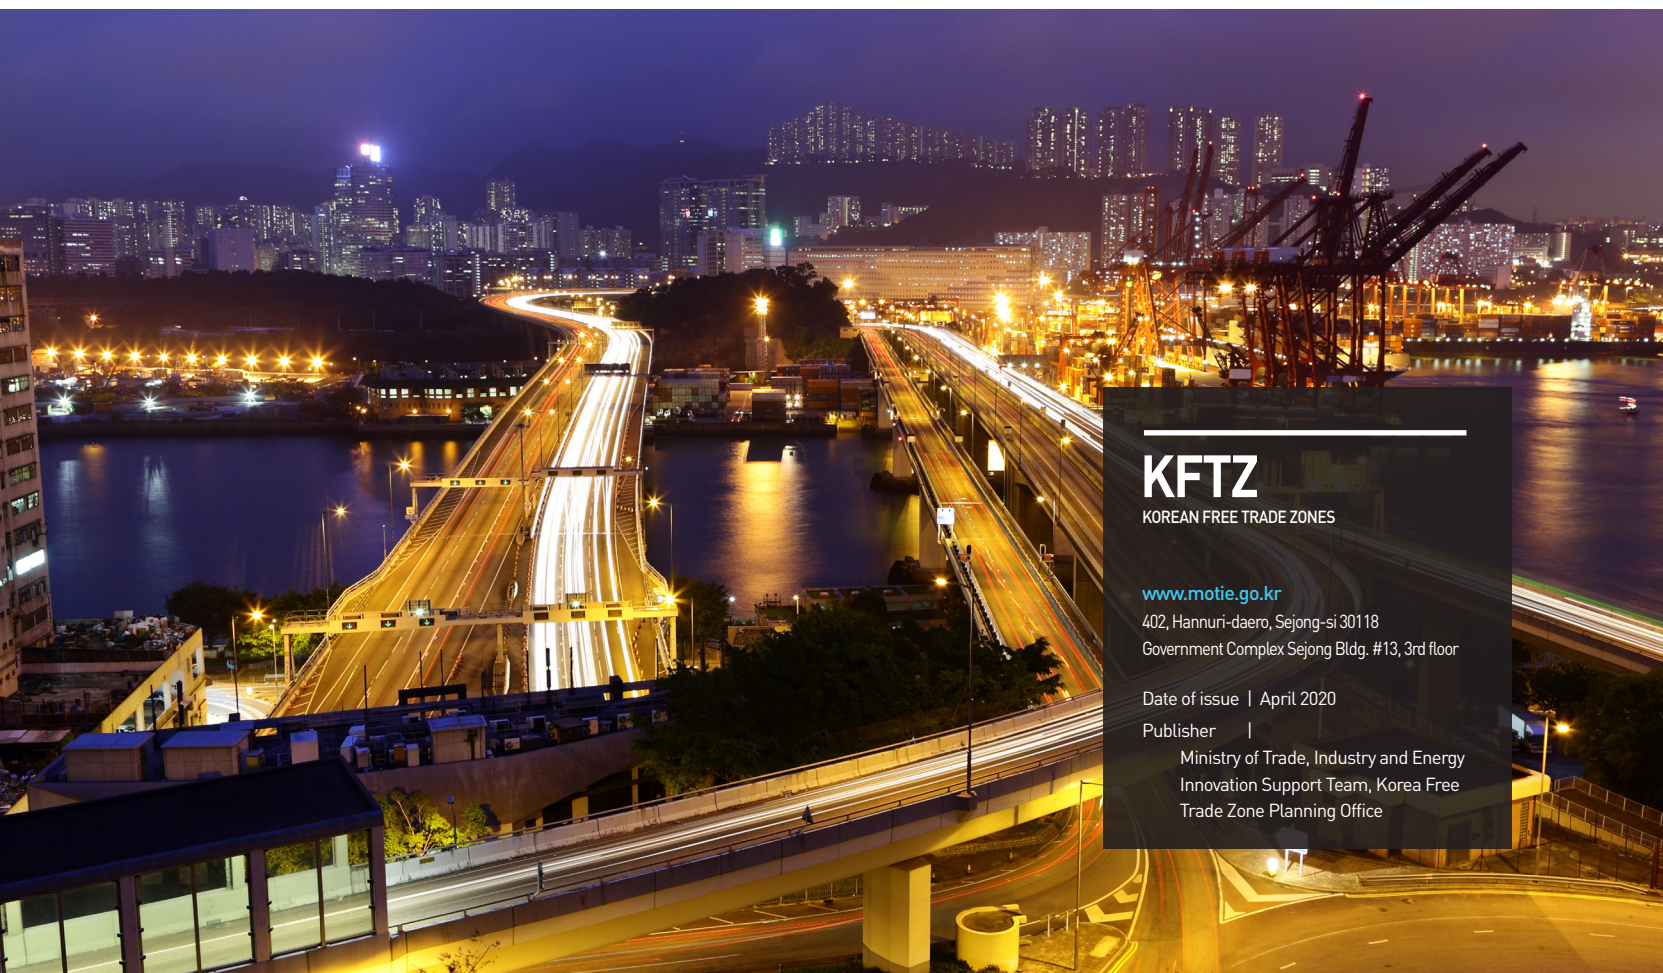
KFTZ
KOREAN FREE TRADE ZONES

www.motie.go.kr
402, Hannuri-daero, Sejong-si 30118
Government Complex Sejong Bldg. #13, 3rd floor

Date of issue | April 2020
Publisher |
Ministry of Trade, Industry and Energy Innovation Support Team, Korea Free Trade Zone Planning Office